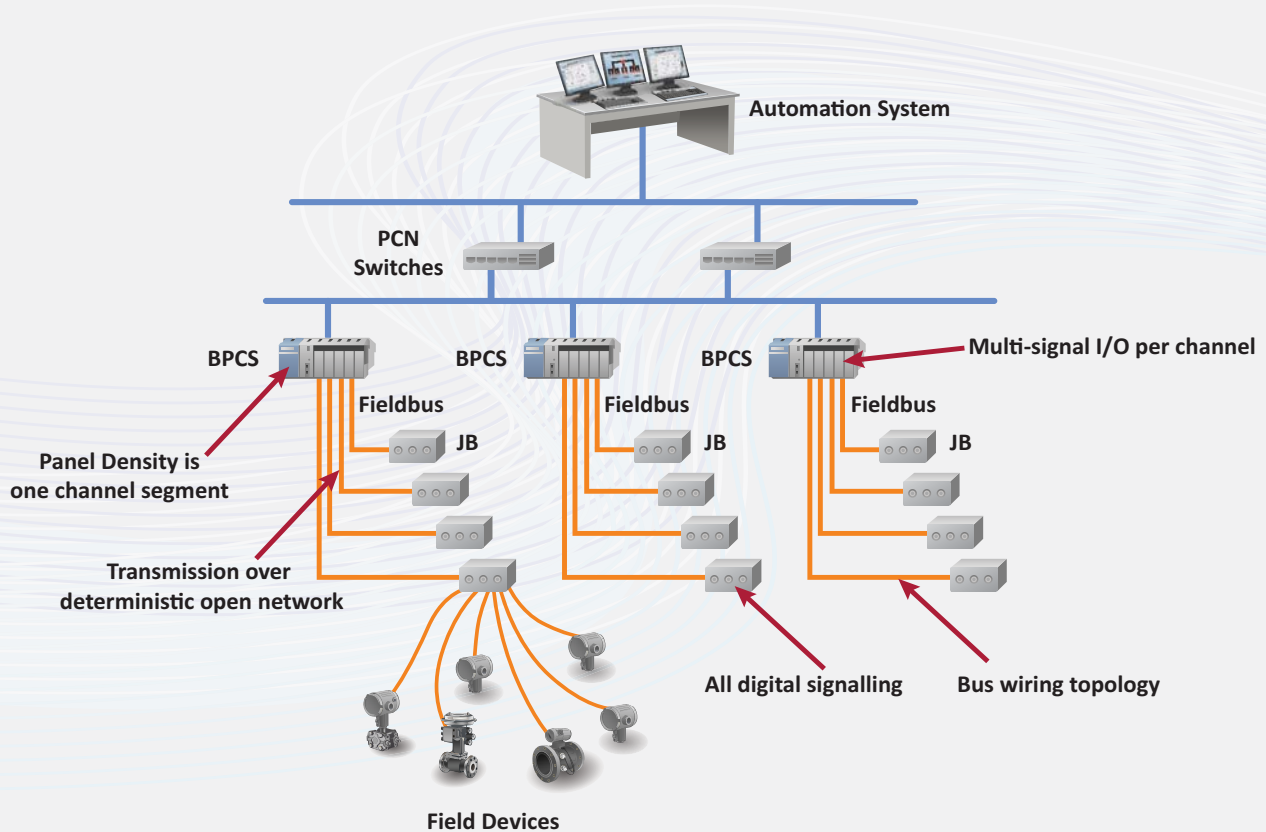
Automation System

PCN Switches

BPCS

BPCS

BPCS

Multi-signal I/O per channel

Fieldbus

Fieldbus

Fieldbus

JB

JB

JB

Panel Density is one channel segment

Transmission over deterministic open network

All digital signalling

Bus wiring topology

Field Devices